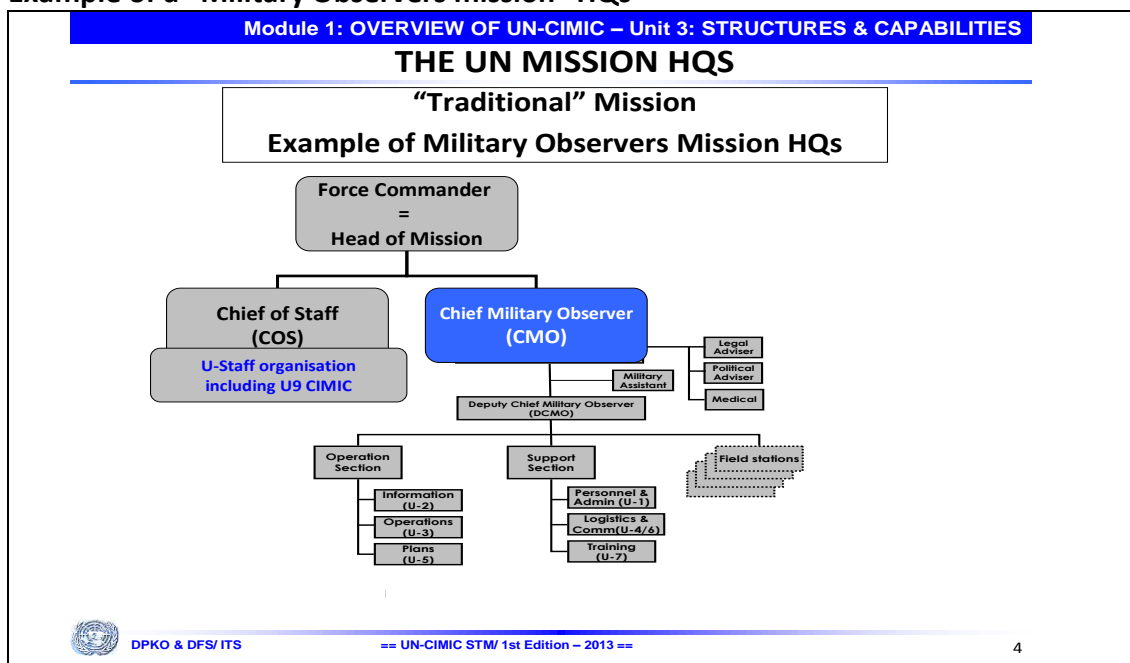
Example of a "Military Observers Mission" HQs

Module 1: OVERVIEW OF UN-CIMIC – Unit 3: STRUCTURES & CAPABILITIES

THE UN MISSION HQS

"Traditional" Mission
Example of Military Observers Mission HQs

Force Commander
=
Head of Mission

Chief of Staff
(COS)

U-Staff organisation including U9 CIMIC

Chief Military Observer
(CMO)

Legal Adviser

Political Adviser

Medical

Military Assistant

Deputy Chief Military Observer
(DCMO)

Operation Section

Information
(U-2)

Operations
(U-3)

Plans
(U-5)

Support Section

Personnel & Admin (U-1)

Logistics & Comm(U-4/6)

Training
(U-7)

Field stations

DPKO & DFS/ ITS

== UN-CIMIC STM/ 1st Edition – 2013 ==

4